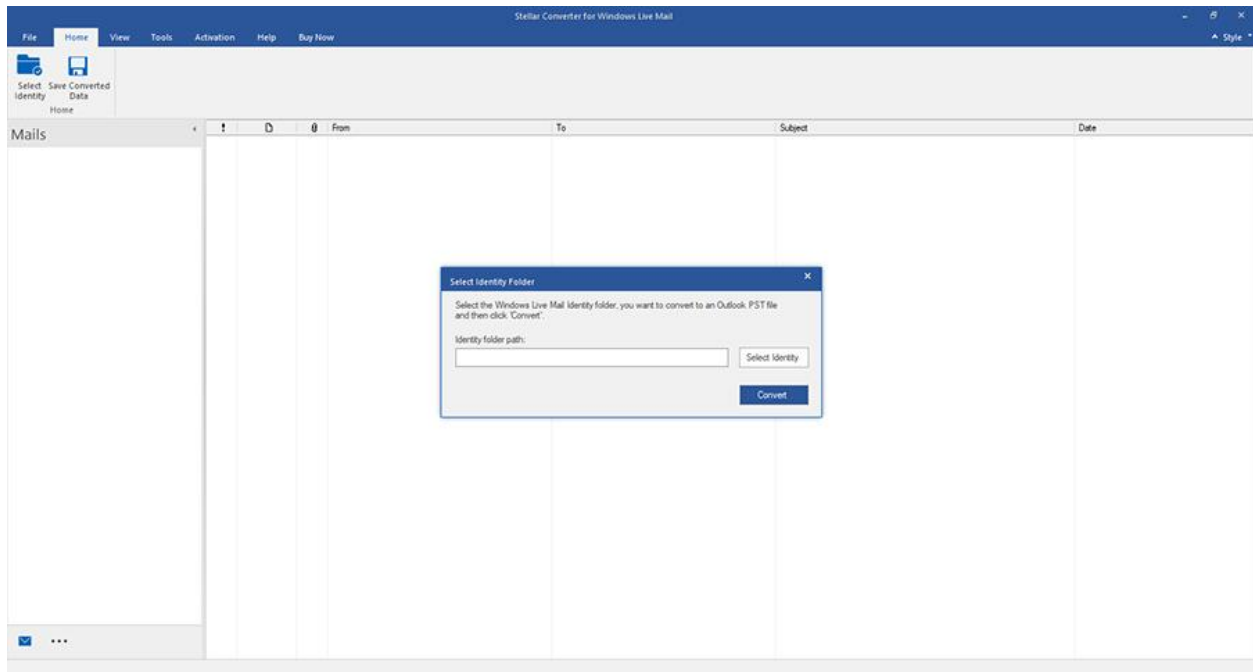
Stellar Converter for Windows Live Mail

File Home View Tools Activation Help Buy Now

Style

Select Identity Save Converted Data

Home

Mails

! From To Subject Date

Select Identity Folder

Select the Windows Live Mail Identity folder, you want to convert to an Outlook PST file and then click 'Convert'.

Identity folder path:

Select Identity

Convert

...